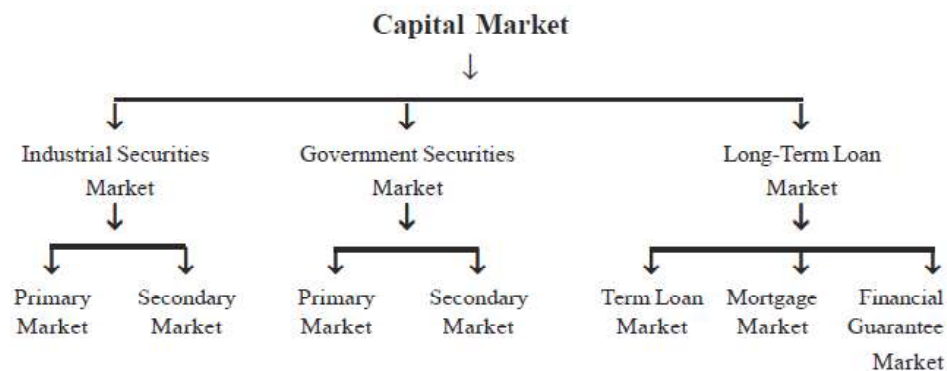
Capital Market

Industrial Securities Market

Government Securities Market

Long-Term Loan Market

Primary Market

Secondary Market

Primary Market

Secondary Market

Term Loan Market

Mortgage Market

Financial Guarantee Market